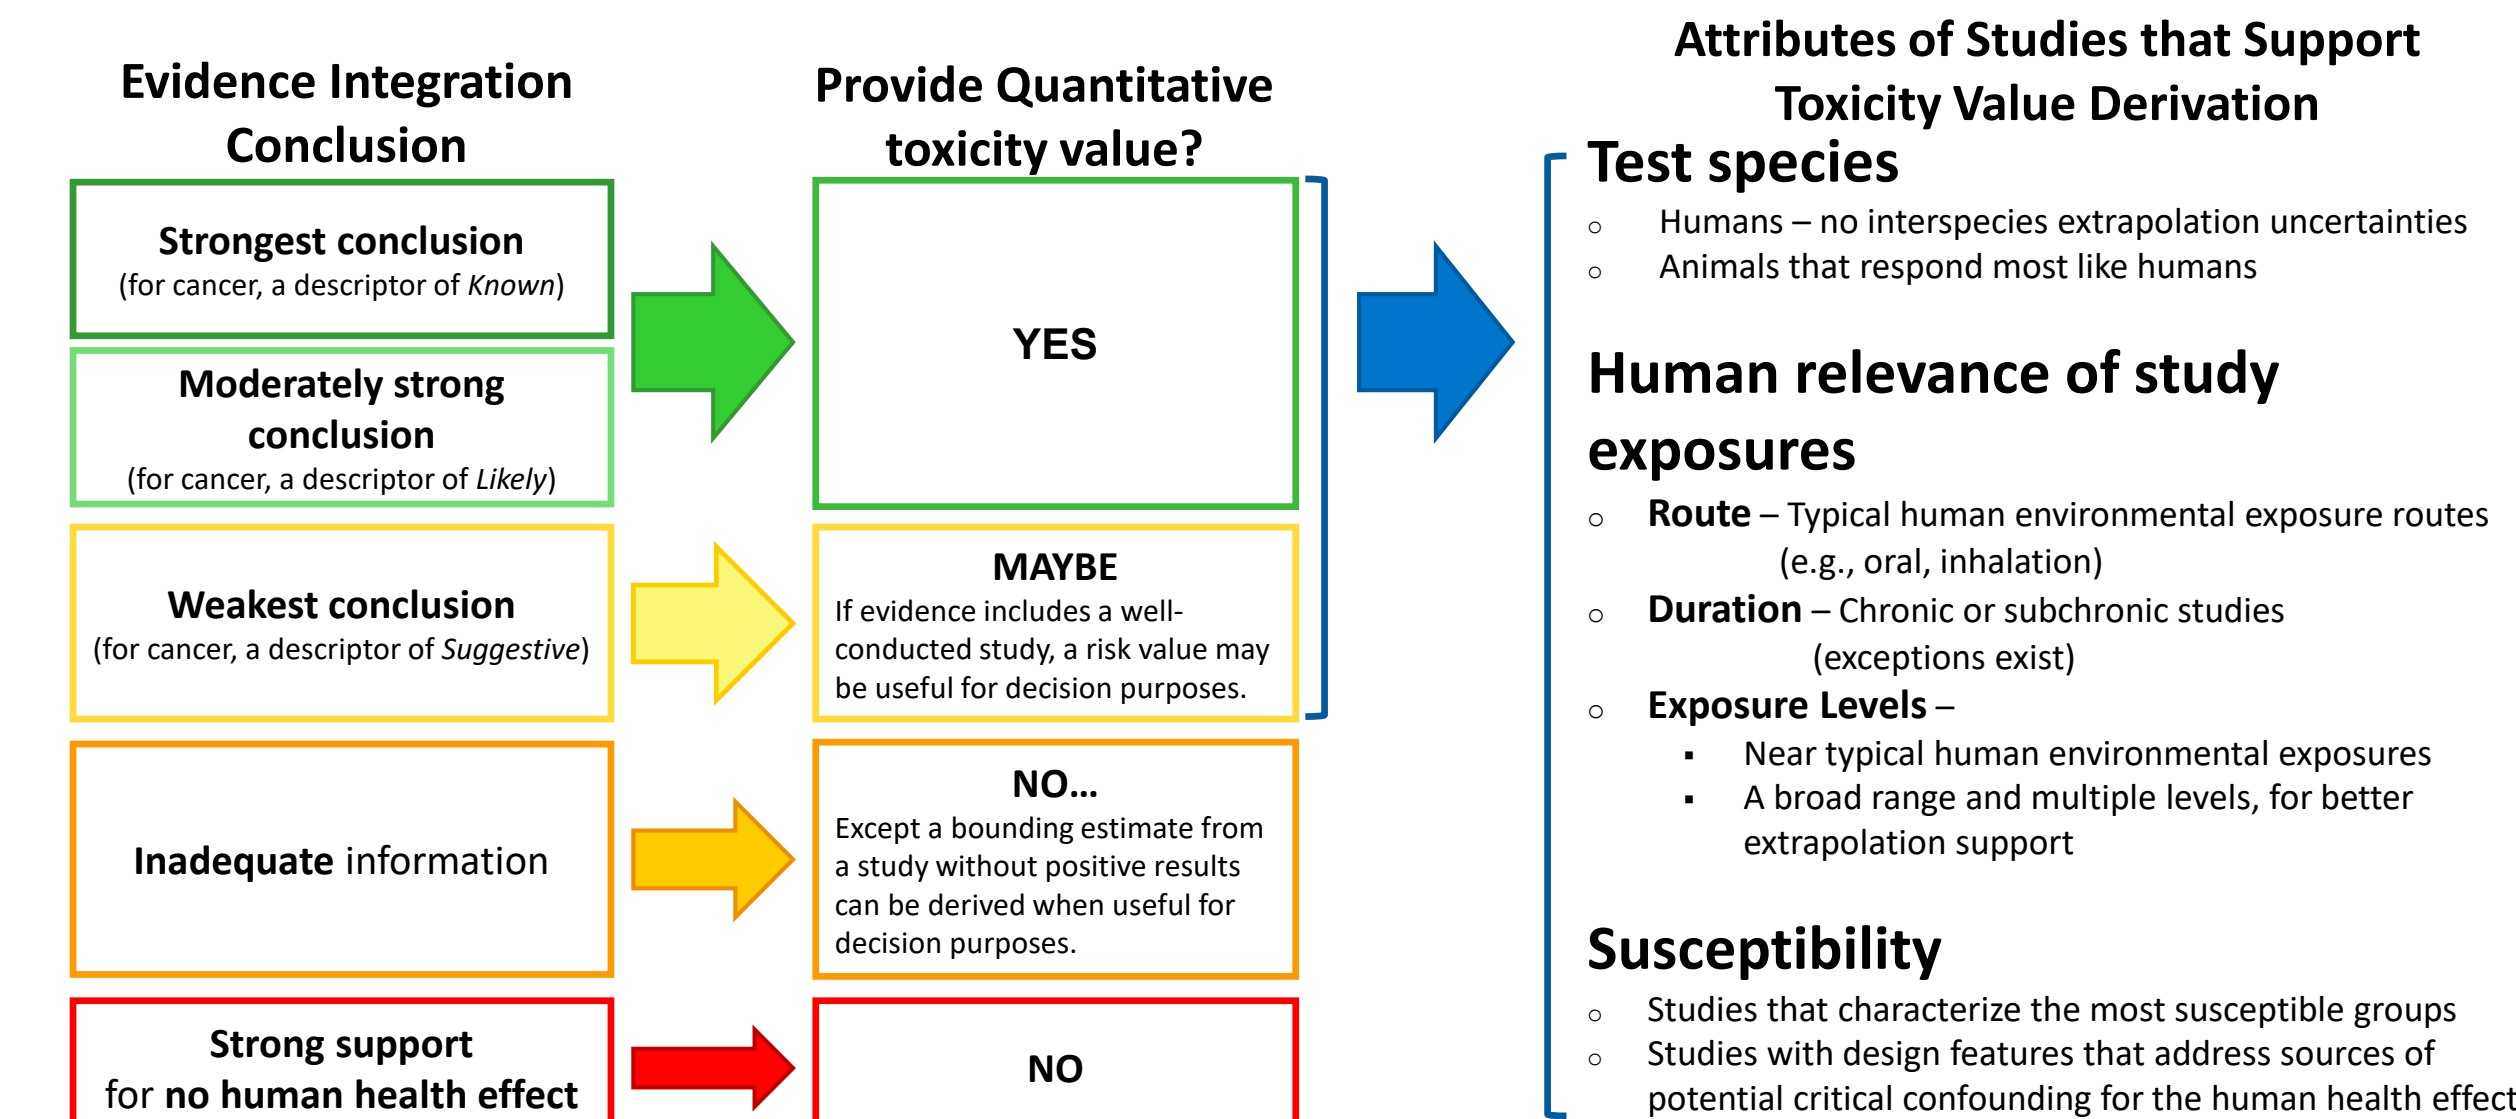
Evidence Integration Conclusion

Strongest conclusion
(for cancer, a descriptor of *Known*)

Moderately strong conclusion
(for cancer, a descriptor of *Likely*)

Weakest conclusion
(for cancer, a descriptor of *Suggestive*)

**Inadequate** information

Strong support for **no human health effect**

Provide Quantitative toxicity value?

YES

MAYBE
If evidence includes a well-conducted study, a risk value may be useful for decision purposes.

NO…
Except a bounding estimate from a study without positive results can be derived when useful for decision purposes.

NO

Attributes of Studies that Support Toxicity Value Derivation

Test species
- Humans – no interspecies extrapolation uncertainties
- Animals that respond most like humans

Human relevance of study exposures
- **Route** – Typical human environmental exposure routes (e.g., oral, inhalation)
- **Duration** – Chronic or subchronic studies (exceptions exist)
- **Exposure Levels** –
  - Near typical human environmental exposures
  - A broad range and multiple levels, for better extrapolation support

Susceptibility
- Studies that characterize the most susceptible groups
- Studies with design features that address sources of potential critical confounding for the human health effect